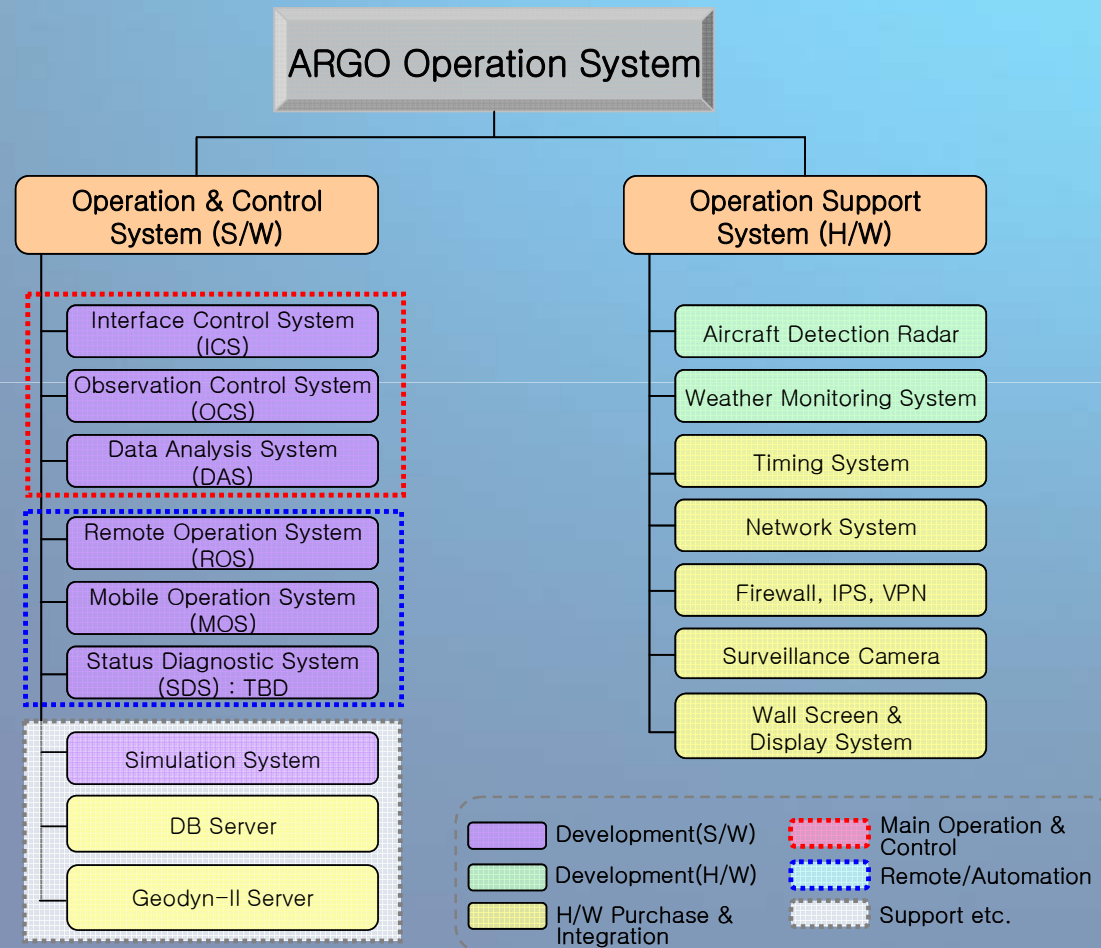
ARGO Operation System

Operation & Control System (S/W)

Interface Control System (ICS)

Observation Control System (OCS)

Data Analysis System (DAS)

Remote Operation System (ROS)

Mobile Operation System (MOS)

Status Diagnostic System (SDS) : TBD

Simulation System

DB Server

Geodyn-II Server

Operation Support System (H/W)

Aircraft Detection Radar

Weather Monitoring System

Timing System

Network System

Firewall, IPS, VPN

Surveillance Camera

Wall Screen & Display System

Development(S/W)

Development(H/W)

H/W Purchase & Integration

Main Operation & Control

Remote/Automation

Support etc.